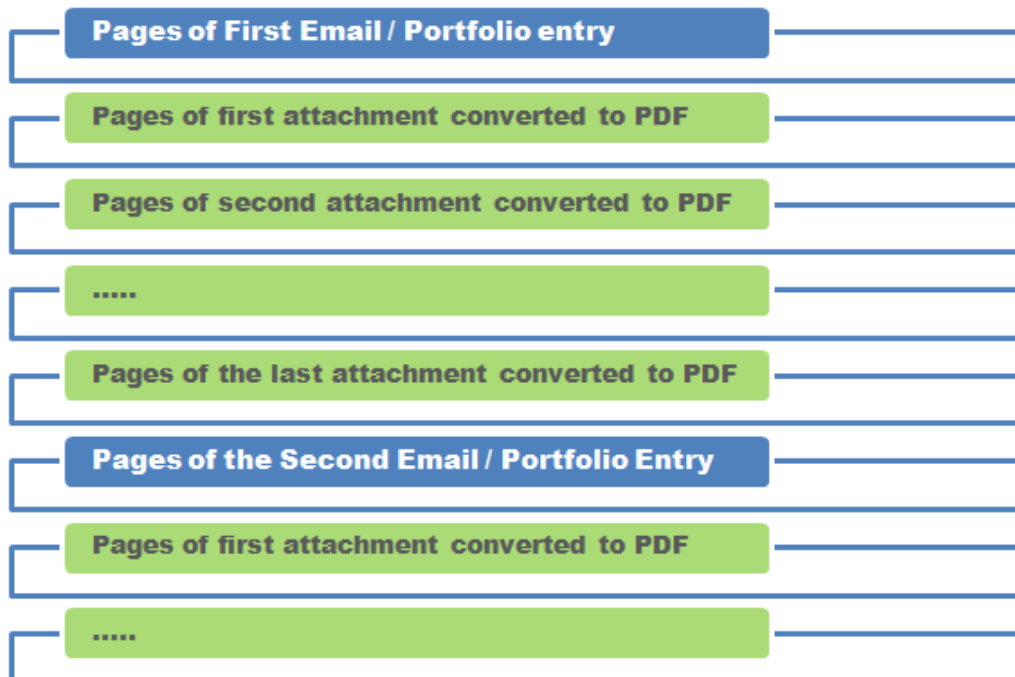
Pages of First Email / Portfolio entry

Pages of first attachment converted to PDF

Pages of second attachment converted to PDF

.....

Pages of the last attachment converted to PDF

Pages of the Second Email / Portfolio Entry

Pages of first attachment converted to PDF

.....